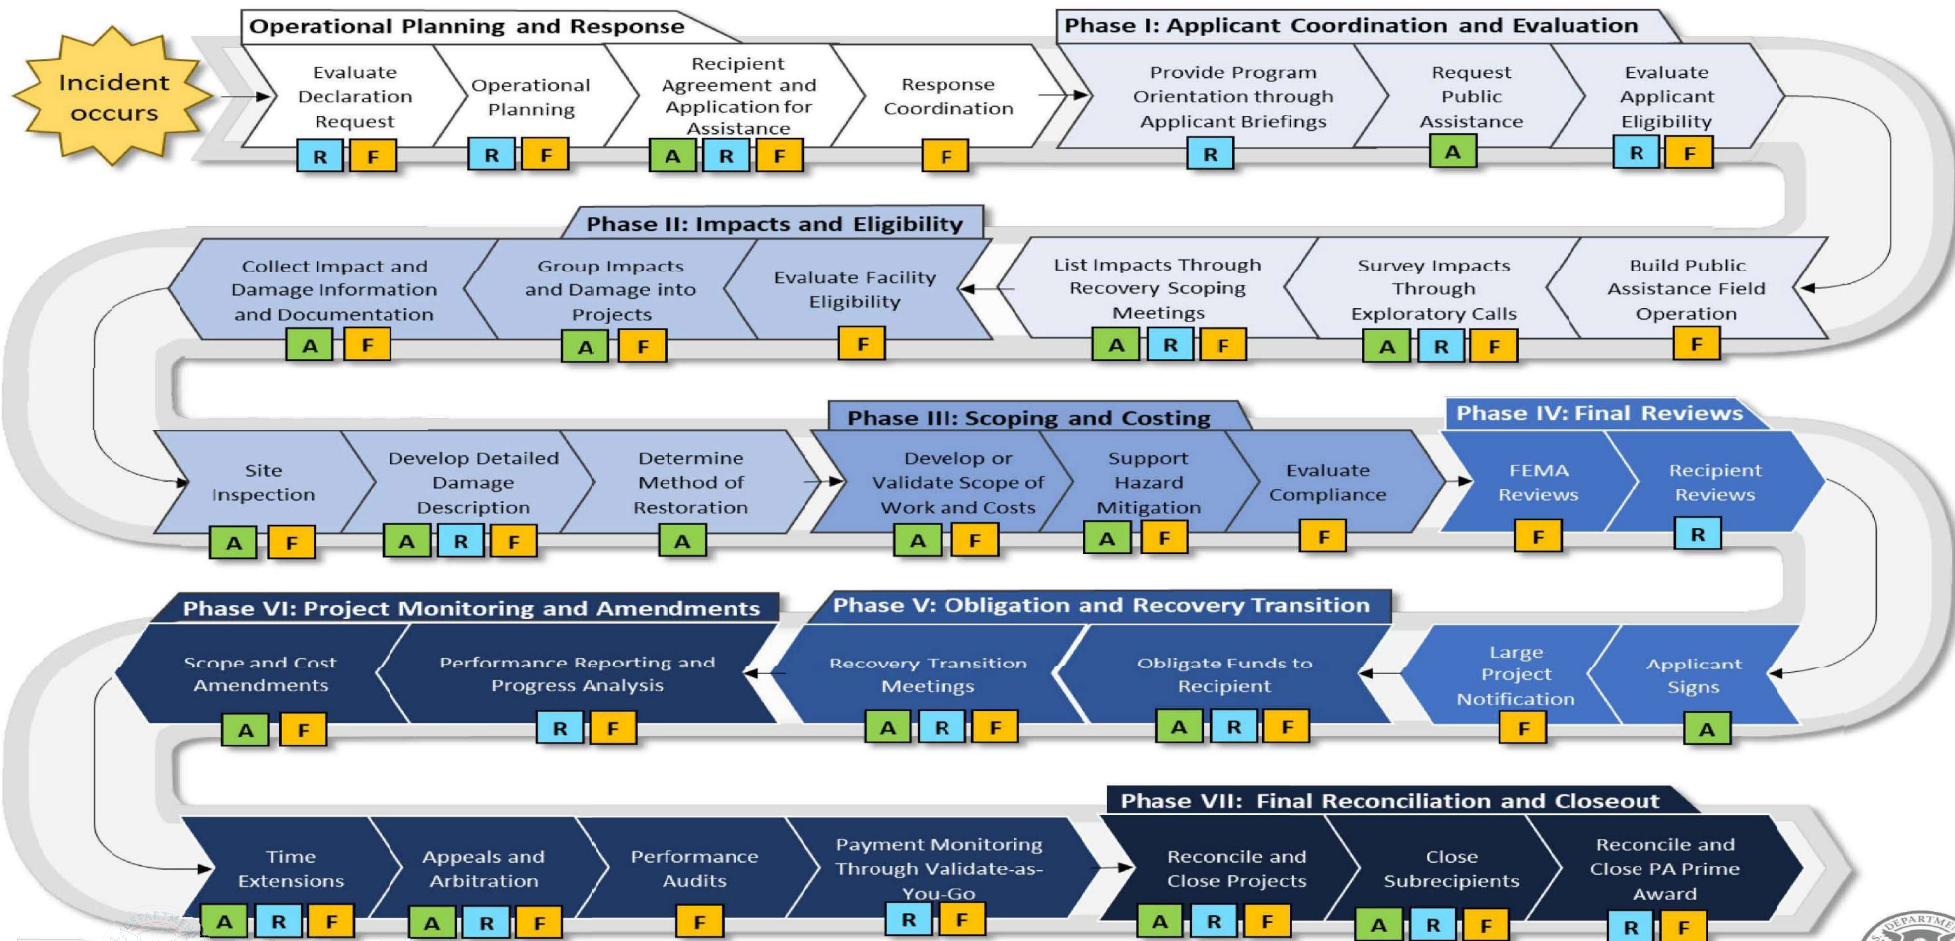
Incident occurs

Operational Planning and Response

Evaluate Declaration Request
R F

Operational Planning
R F

Recipient Agreement and Application for Assistance
A R F

Response Coordination
F

Phase I: Applicant Coordination and Evaluation

Provide Program Orientation through Applicant Briefings
R

Request Public Assistance
A

Evaluate Applicant Eligibility
R F

Phase II: Impacts and Eligibility

Build Public Assistance Field Operation
F

Survey Impacts Through Exploratory Calls
A R F

List Impacts Through Recovery Scoping Meetings
A R F

Evaluate Facility Eligibility
F

Group Impacts and Damage into Projects
A F

Collect Impact and Damage Information and Documentation
A F

Phase III: Scoping and Costing

Site Inspection
A F

Develop Detailed Damage Description
A R F

Determine Method of Restoration
A

Develop or Validate Scope of Work and Costs
A F

Support Hazard Mitigation
A F

Evaluate Compliance
F

Phase IV: Final Reviews

FEMA Reviews
F

Recipient Reviews
R

Phase V: Obligation and Recovery Transition

Applicant Signs
A

Large Project Notification
F

Obligate Funds to Recipient
A R F

Recovery Transition Meetings
A R F

Phase VI: Project Monitoring and Amendments

Performance Reporting and Progress Analysis
R F

Scope and Cost Amendments
A F

Time Extensions
A R F

Appeals and Arbitration
A R F

Performance Audits
F

Payment Monitoring Through Validate-as-You-Go
R F

Phase VII: Final Reconciliation and Closeout

Reconcile and Close Projects
A R F

Close Subrecipients
A R F

Reconcile and Close PA Prime Award
R F